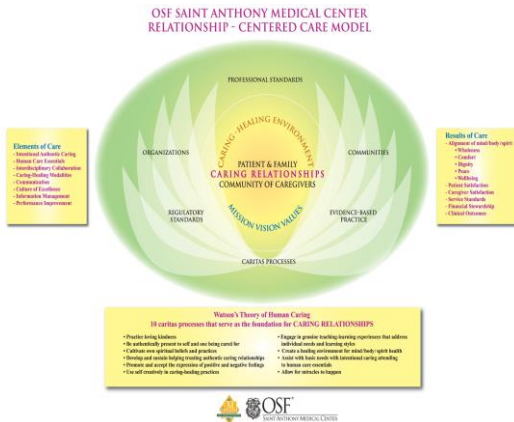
OSF SAINT ANTHONY MEDICAL CENTER
RELATIONSHIP - CENTERED CARE MODEL

PROFESSIONAL STANDARDS

ORGANIZATIONS

COMMUNITIES

CARING - HEALING ENVIRONMENT

PATIENT & FAMILY
CARING RELATIONSHIPS
COMMUNITY OF CAREGIVERS

MISSION VISION VALUES

REGULATORY STANDARDS

EVIDENCE-BASED PRACTICE

CARITAS PROCESSES

Elements of Care
• Intentional Authentic Caring
• Human Care Essentials
• Interdisciplinary Collaboration
• Caring-Healing Modalities
• Communication
• Culture of Excellence
• Information Management
• Performance Improvement

Results of Care
• Alignment of mind/body/spirit
• Wholeness
• Comfort
• Dignity
• Peace
• Wellbeing
• Patient Satisfaction
• Caregiver Satisfaction
• Service Standards
• Financial Stewardship
• Clinical Outcomes

Watson's Theory of Human Caring
10 caritas processes that serve as the foundation for CARING RELATIONSHIPS

• Practice loving kindness
• Be authentically present to self and one being cared for
• Cultivate own spiritual beliefs and practices
• Develop and sustain helping trusting authentic caring relationships
• Promote and accept the expression of positive and negative feelings
• Use self creatively in caring-healing practices
• Engage in genuine teaching-learning experiences that address individual needs and learning styles
• Create a healing environment for mind/body/spirit health
• Assist with basic needs with intentional caring attending to human care essentials
• Allow for miracles to happen

OSF
SAINT ANTHONY MEDICAL CENTER